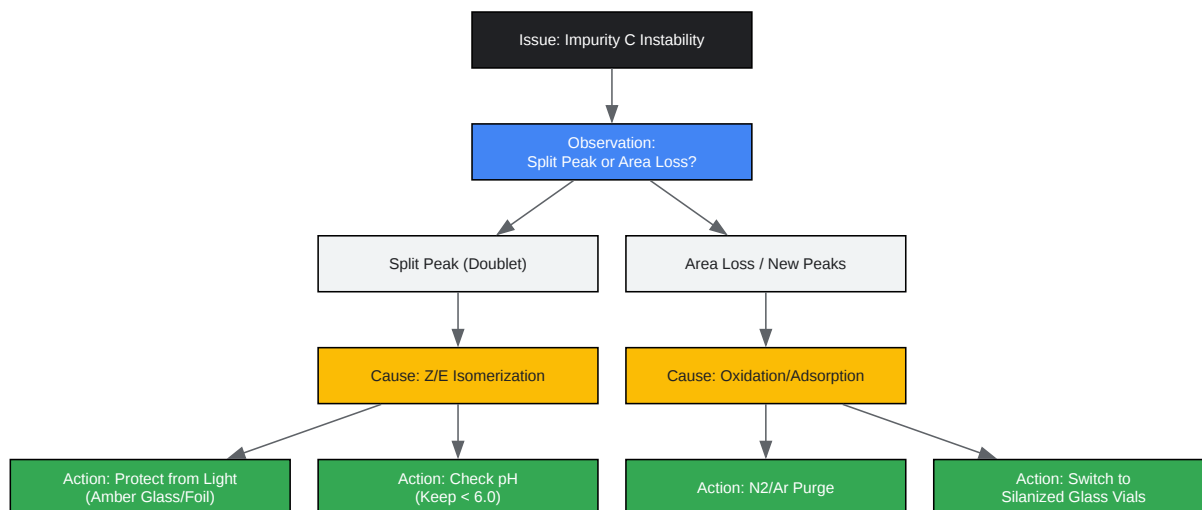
Issue: Impurity C Instability

Observation:
Split Peak or Area Loss?

Split Peak (Doublet)

Area Loss / New Peaks

Cause: Z/E Isomerization

Cause: Oxidation/Adsorption

Action: Protect from Light
(Amber Glass/Foil)

Action: Check pH
(Keep < 6.0)

Action: N2/Ar Purge

Action: Switch to
Silanized Glass Vials